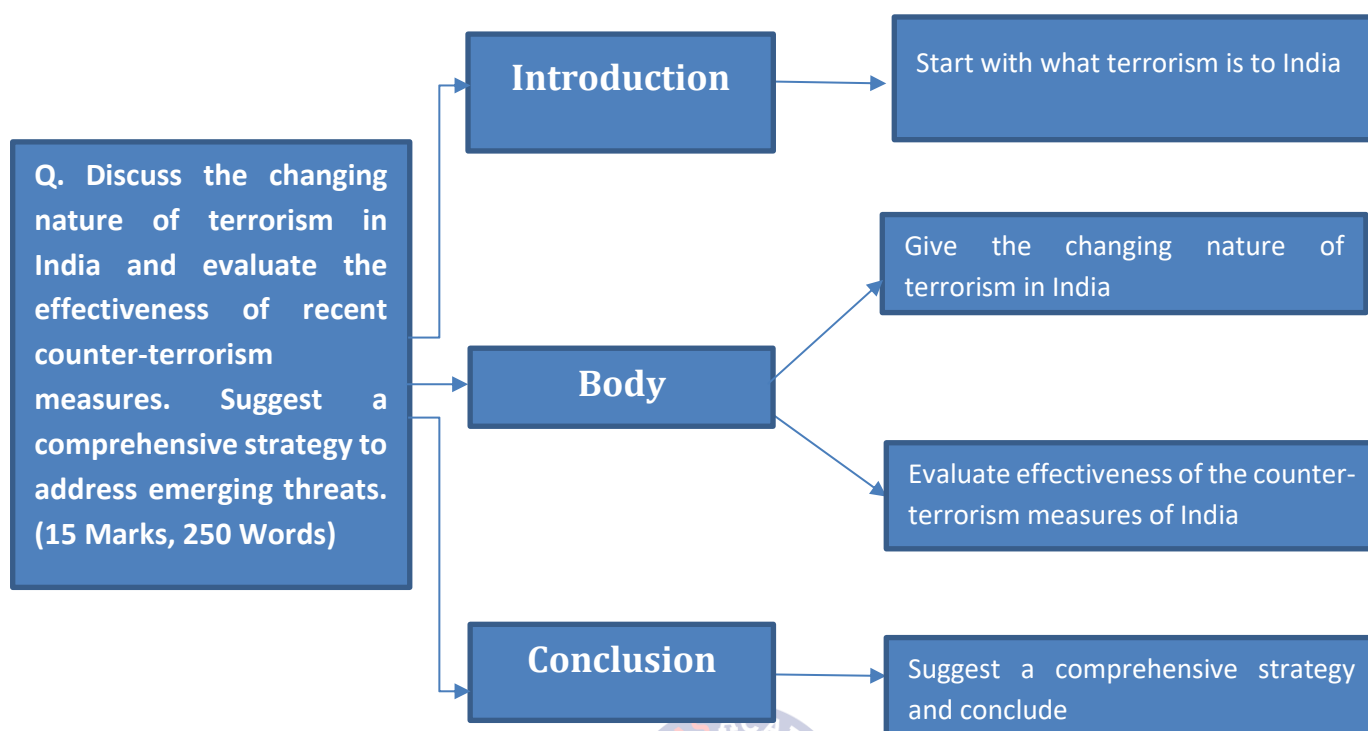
Q. Discuss the changing nature of terrorism in India and evaluate the effectiveness of recent counter-terrorism measures. Suggest a comprehensive strategy to address emerging threats. (15 Marks, 250 Words)

Introduction

Start with what terrorism is to India

Body

Give the changing nature of terrorism in India

Evaluate effectiveness of the counter-terrorism measures of India

Conclusion

Suggest a comprehensive strategy and conclude